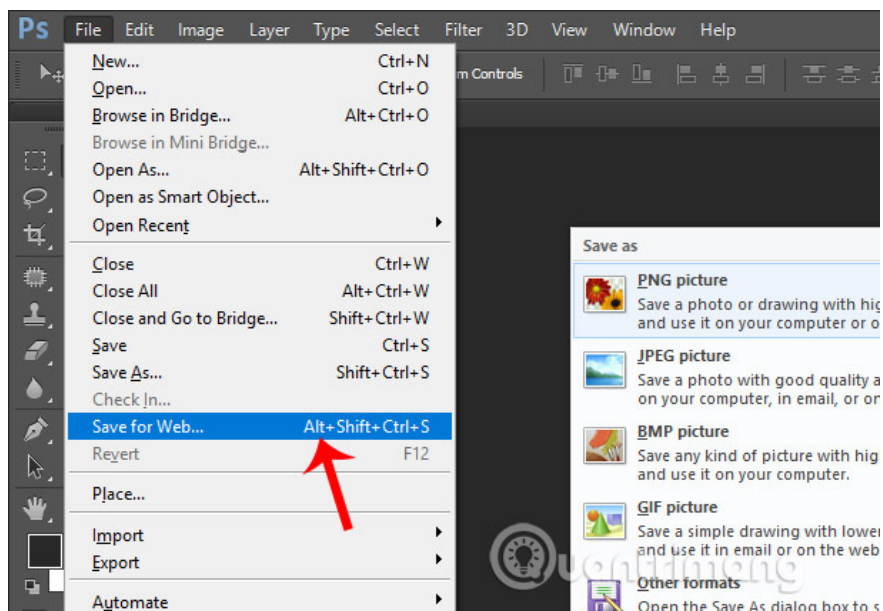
Ps File Edit Image Layer Type Select Filter 3D View Window Help

m Controls

New... Ctrl+N
Open... Ctrl+O
Browse in Bridge... Alt+Ctrl+O
Browse in Mini Bridge...
Open As... Alt+Shift+Ctrl+O
Open as Smart Object...
Open Recent

Close Ctrl+W
Close All Alt+Ctrl+W
Close and Go to Bridge... Shift+Ctrl+W
Save Ctrl+S
Save As... Shift+Ctrl+S
Check In...
Save for Web... Alt+Shift+Ctrl+S
Revert F12

Place...

Import
Export

Automate

Save as

PNG picture
Save a photo or drawing with hig and use it on your computer or o

JPEG picture
Save a photo with good quality a on your computer, in email, or on

BMP picture
Save any kind of picture with hig and use it on your computer.

GIF picture
Save a simple drawing with lower and use it in email or on the web

Other formats
Open the Save As dialog box to s

Quantrimang